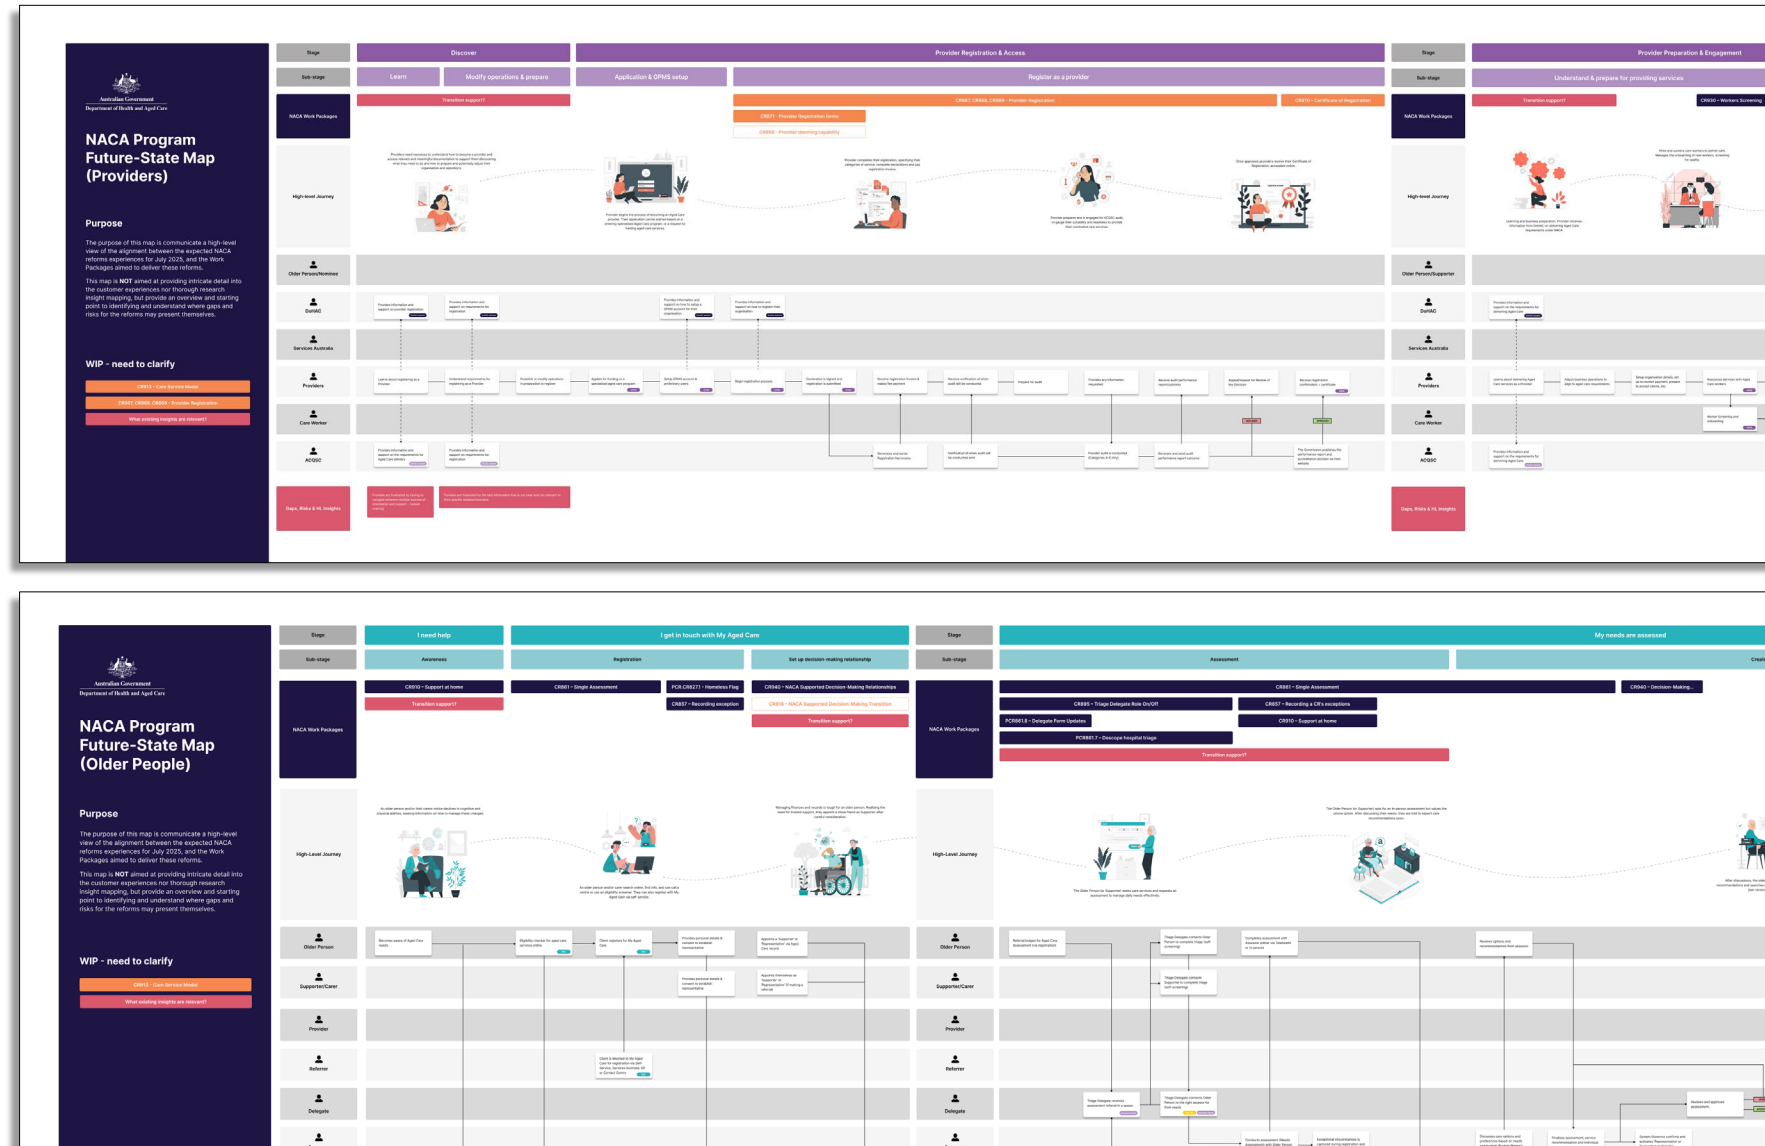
Australian Government
Department of Health and Aged Care

NACA Program Future-State Map (Providers)

Purpose

The purpose of this map is communicate a high-level view of the alignment between the expected NACA reforms experiences for July 2025, and the Work Packages aimed to deliver these reforms.

This map is NOT aimed at providing intricate detail into the customer experiences nor thorough research insight mapping, but provide an overview and starting point to identifying and understand where gaps and risks for the reforms may present themselves.

WIP - need to clarify

CR912 - Care Services Model
CR861, CR866, CR869 - Provider Registration
What existing insights are relevant?

| Stage | Discover | Provider Registration & Access |
|---|---|---|
| Sub-stage | Learn / Modify operations & prepare | Application & GPMS setup / Register as a provider |

NACA Work Packages
Transition support?
CR861, CR866, CR869 - Provider Registration
CR870 - Certificate of Registration
CR871 - Provider Registration forms
CR868 - Provider learning capability

High-level Journey
Older Person/Nominee
DoHAC
Services Australia
Providers
Care Worker
ACQSC
Gaps, Risks & HL Insights

| Stage | Provider Preparation & Engagement |
|---|---|
| Sub-stage | Understand & prepare for providing services |

NACA Work Packages
Transition support?
CR930 - Workers Screening
High-level Journey
Older Person/Supporter
DoHAC
Services Australia
Providers
Care Worker
ACQSC
Gaps, Risks & HL Insights

Australian Government
Department of Health and Aged Care

NACA Program Future-State Map (Older People)

Purpose

The purpose of this map is communicate a high-level view of the alignment between the expected NACA reforms experiences for July 2025, and the Work Packages aimed to deliver these reforms.

This map is NOT aimed at providing intricate detail into the customer experiences nor thorough research insight mapping, but provide an overview and starting point to identifying and understand where gaps and risks for the reforms may present themselves.

WIP - need to clarify

CR913 - Care Service Model
What existing insights are relevant?

| Stage | I need help | I get in touch with My Aged Care | |
|---|---|---|---|
| Sub-stage | Awareness | Registration | Set up decision-making relationship |

NACA Work Packages
CR910 - Support at home
Transition support?
CR861 - Single Assessment
PCR CR8271 - Homeless Flag
CR857 - Recording exception
CR940 - NACA Supported Decision-Making Relationships
CR918 - NACA Supported Decision-Making Transition
Transition support?

High-Level Journey
Older Person
Supporter/Carer
Provider
Referrer
Delegate

| Stage | My needs are assessed |
|---|---|
| Sub-stage | Assessment |

NACA Work Packages
CR861 - Single Assessment
CR940 - Decision-Making...
CR895 - Triage Delegate Role On/Off
CR857 - Recording a CR's exceptions
PCR861.8 - Delegate Form Updates
CR910 - Support at home
PCR861.7 - Descope hospital triage
Transition support?

High-Level Journey
Older Person
Supporter/Carer
Provider
Referrer
Delegate